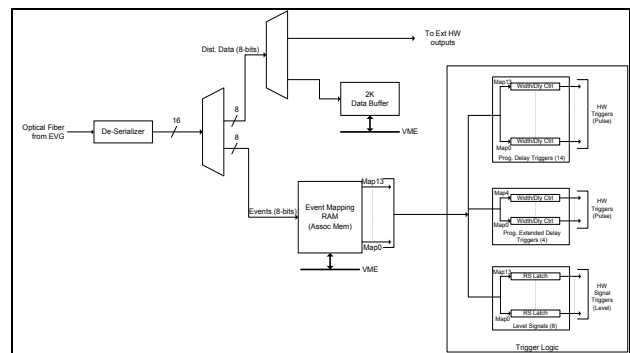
To Ext HW outputs

Dist. Data (8-bits)

2K Data Buffer

VME

Optical Fiber from EVG

De-Serializer

16

8

8

Events (8-bits)

Event Mapping RAM (Assoc Mem)

Map13

Map0

VME

Map13

Width/Dly Ctrl

Width/Dly Ctrl

Map0

Prog. Delay Triggers (14)

HW Triggers (Pulse)

Map4

Width/Dly Ctrl

Width/Dly Ctrl

Map0

Prog. Extended Delay Triggers (4)

HW Triggers (Pulse)

Map13

RS Latch

RS Latch

Map0

Level Signals (8)

HW Signal Triggers (Level)

Trigger Logic